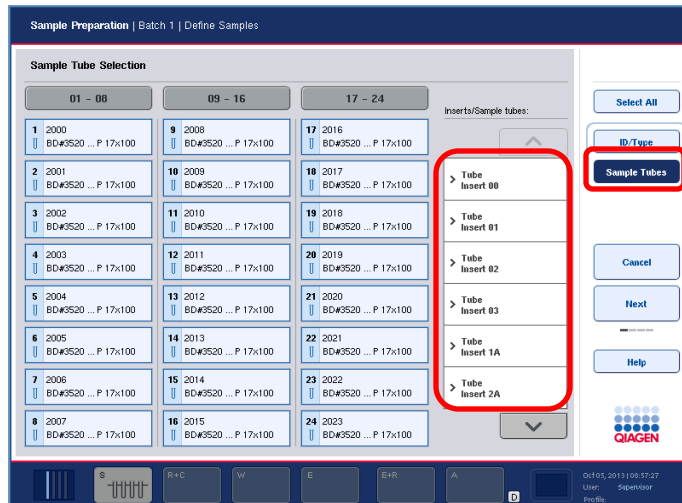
Sample Preparation | Batch 1 | Define Samples

Sample Tube Selection

01 - 08

09 - 16

17 - 24

Inserts/Sample tubes:

1 2000 BD#3520 ... P 17x100

2 2001 BD#3520 ... P 17x100

3 2002 BD#3520 ... P 17x100

4 2003 BD#3520 ... P 17x100

5 2004 BD#3520 ... P 17x100

6 2005 BD#3520 ... P 17x100

7 2006 BD#3520 ... P 17x100

8 2007 BD#3520 ... P 17x100

9 2008 BD#3520 ... P 17x100

10 2009 BD#3520 ... P 17x100

11 2010 BD#3520 ... P 17x100

12 2011 BD#3520 ... P 17x100

13 2012 BD#3520 ... P 17x100

14 2013 BD#3520 ... P 17x100

15 2014 BD#3520 ... P 17x100

16 2015 BD#3520 ... P 17x100

17 2016 BD#3520 ... P 17x100

18 2017 BD#3520 ... P 17x100

19 2018 BD#3520 ... P 17x100

20 2019 BD#3520 ... P 17x100

21 2020 BD#3520 ... P 17x100

22 2021 BD#3520 ... P 17x100

23 2022 BD#3520 ... P 17x100

24 2023 BD#3520 ... P 17x100

Tube Insert 00

Tube Insert 01

Tube Insert 02

Tube Insert 03

Tube Insert 1A

Tube Insert 2A

Select All

ID/Type

Sample Tubes

Cancel

Next

Help

QIAGEN

S

R+C

W

E

E+R

A

D

Oct 05, 2013 | 08:57:27
User: Supervisor
Profile: